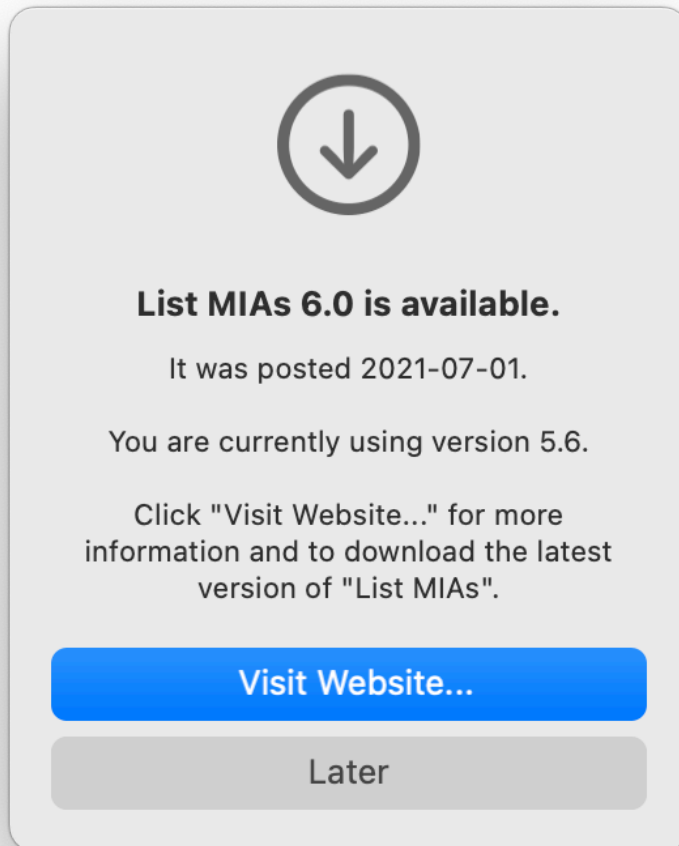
List MIAs 6.0 is available.

It was posted 2021-07-01.

You are currently using version 5.6.

Click "Visit Website..." for more information and to download the latest version of "List MIAs".

Visit Website...

Later